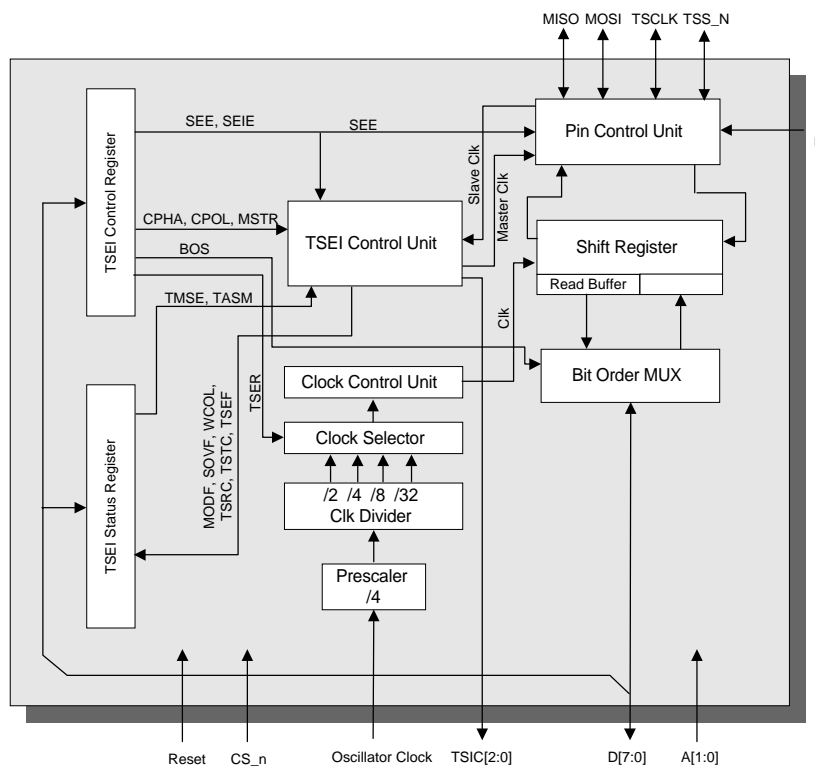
MISO MOSI TSCLK TSS_N

TSEI Control Register

SEE, SEIE

SEE

Pin Control Unit

Slave Clk

Master Clk

CPHA, CPOL, MSTR

TSEI Control Unit

BOS

Shift Register

Read Buffer

TMSE, TASM

Clk

Bit Order MUX

Clock Control Unit

TSER

MODF, SOVF, WCOL, TSRC, TSTC, TSEF

Clock Selector

/2 /4 /8 /32
Clk Divider

TSEI Status Register

Prescaler
/4

Reset CS_n Oscillator Clock TSIC[2:0] D[7:0] A[1:0]